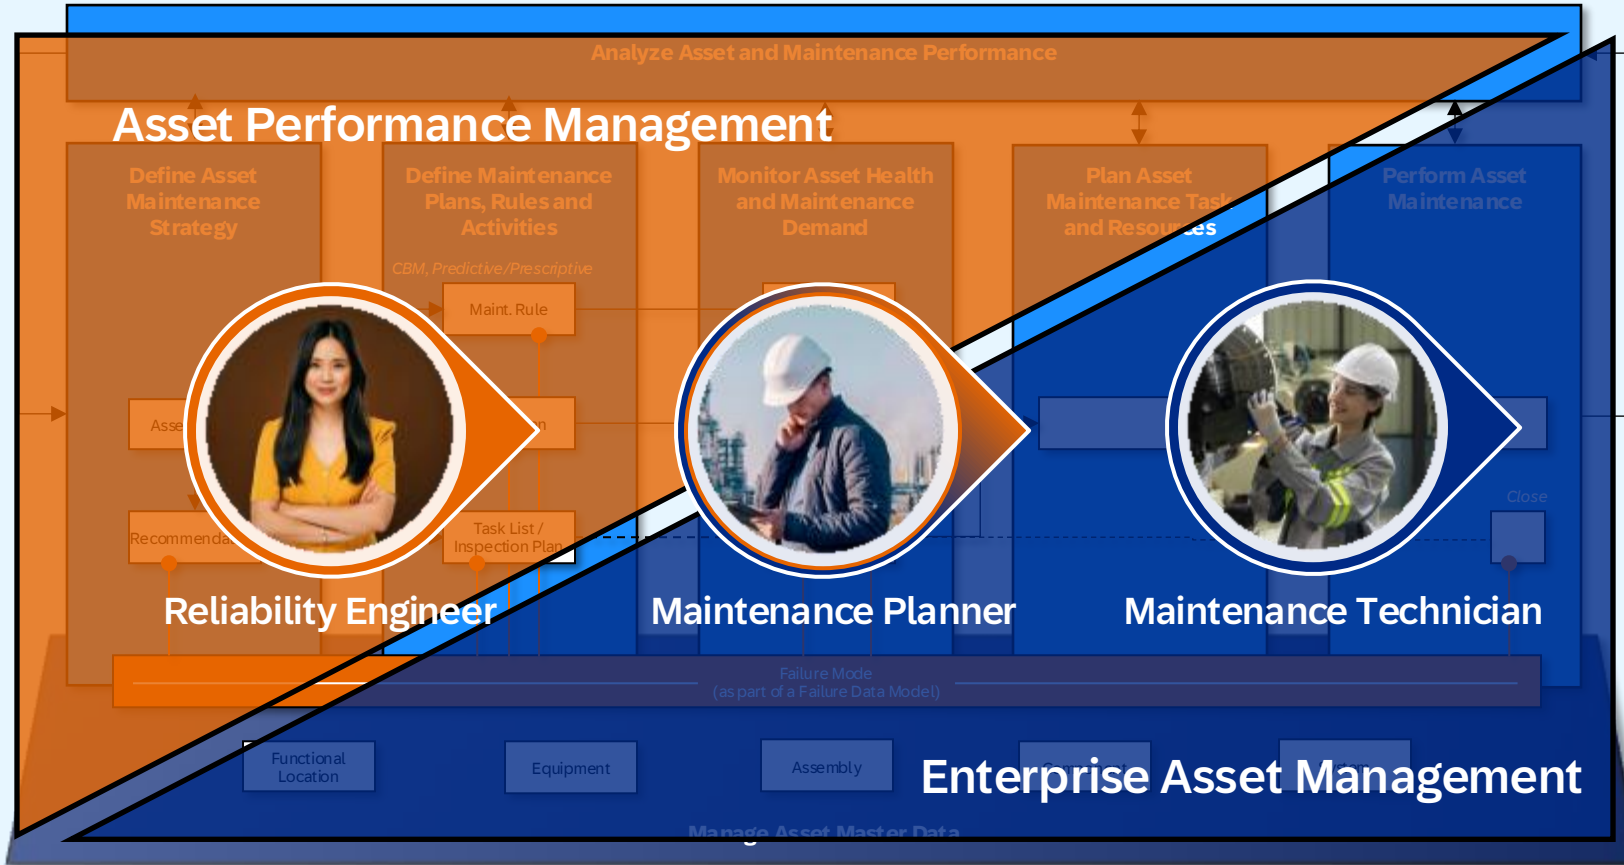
Analyze Asset and Maintenance Performance

Asset Performance Management

Define Asset Maintenance Strategy

Define Maintenance Plans, Rules and Activities

Monitor Asset Health and Maintenance Demand

Plan Asset Maintenance Tasks and Resources

Perform Asset Maintenance

CBM, Predictive/Prescriptive

Maint. Rule

Asse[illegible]

Recommenda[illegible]

Task List / Inspection Plan

Close

Reliability Engineer

Maintenance Planner

Maintenance Technician

Failure Mode (as part of a Failure Data Model)

Functional Location

Equipment

Assembly

Enterprise Asset Management

Manage Asset Master Data